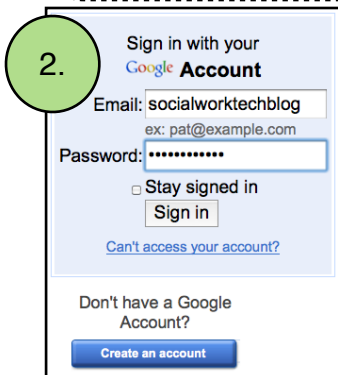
2.

Sign in with your Google Account

Email: socialworktechblog
ex: pat@example.com

Password: ••••••••••••

Stay signed in

Sign in

Can't access your account?

Don't have a Google Account?

Create an account